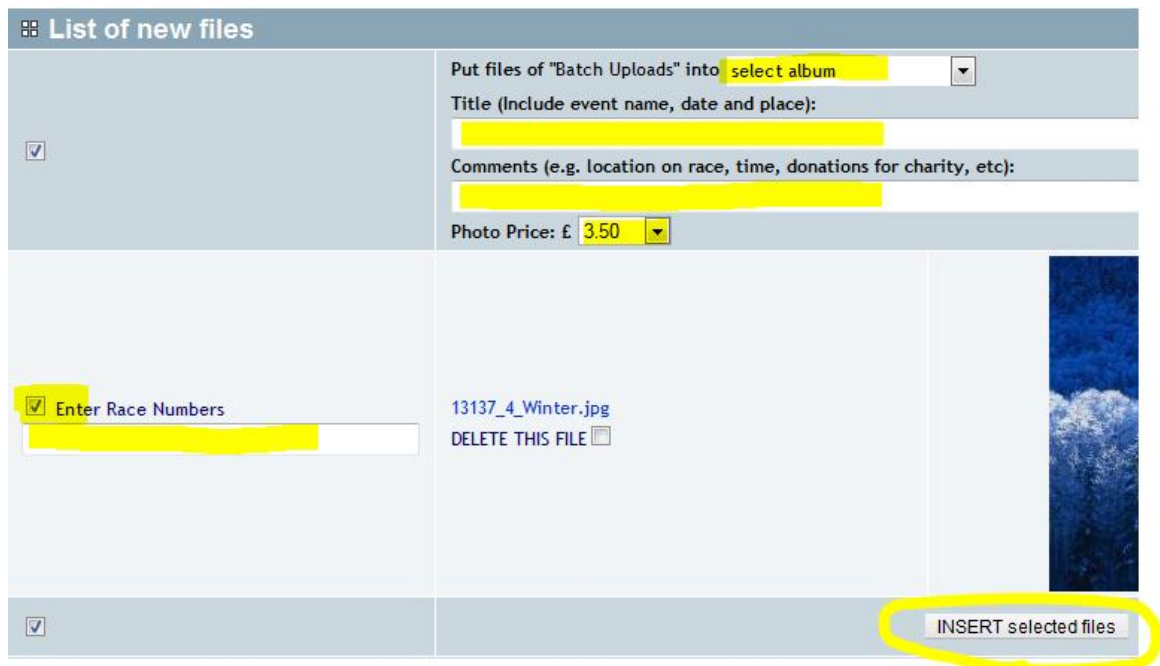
List of new files

Put files of "Batch Uploads" into select album

Title (Include event name, date and place):

Comments (e.g. location on race, time, donations for charity, etc):

Photo Price: £ 3.50

Enter Race Numbers

13137_4_Winter.jpg

DELETE THIS FILE

INSERT selected files